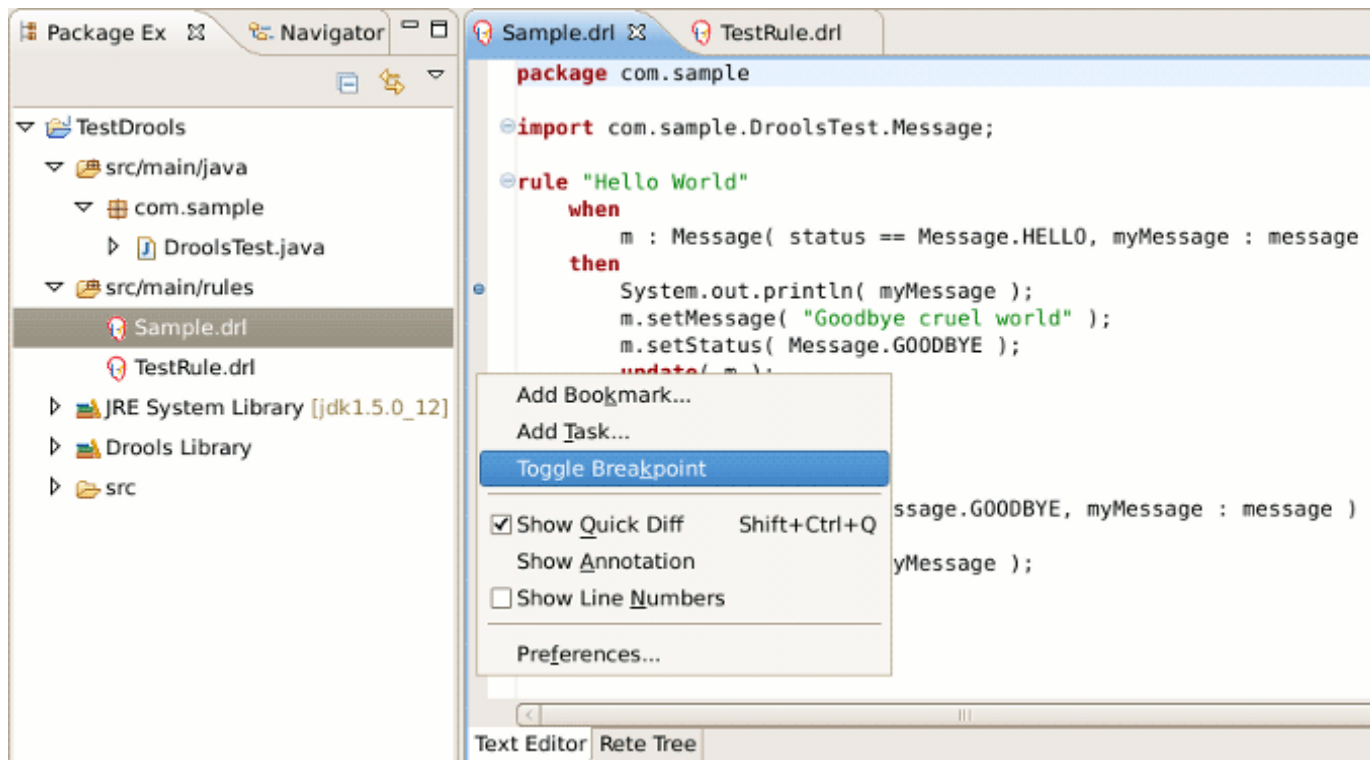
Package Ex ⊠ Navigator

TestDrools
src/main/java
com.sample
DroolsTest.java
src/main/rules
Sample.drl
TestRule.drl
JRE System Library [jdk1.5.0_12]
Drools Library
src

Sample.drl ⊠ TestRule.drl

package com.sample

import com.sample.DroolsTest.Message;

rule "Hello World"
when
m : Message( status == Message.HELLO, myMessage : message
then
System.out.println( myMessage );
m.setMessage( "Goodbye cruel world" );
m.setStatus( Message.GOODBYE );
update( m );

ssage.GOODBYE, myMessage : message )

yMessage );

Add Bookmark...
Add Task...
Toggle Breakpoint
Show Quick Diff Shift+Ctrl+Q
Show Annotation
Show Line Numbers
Preferences...

Text Editor Rete Tree